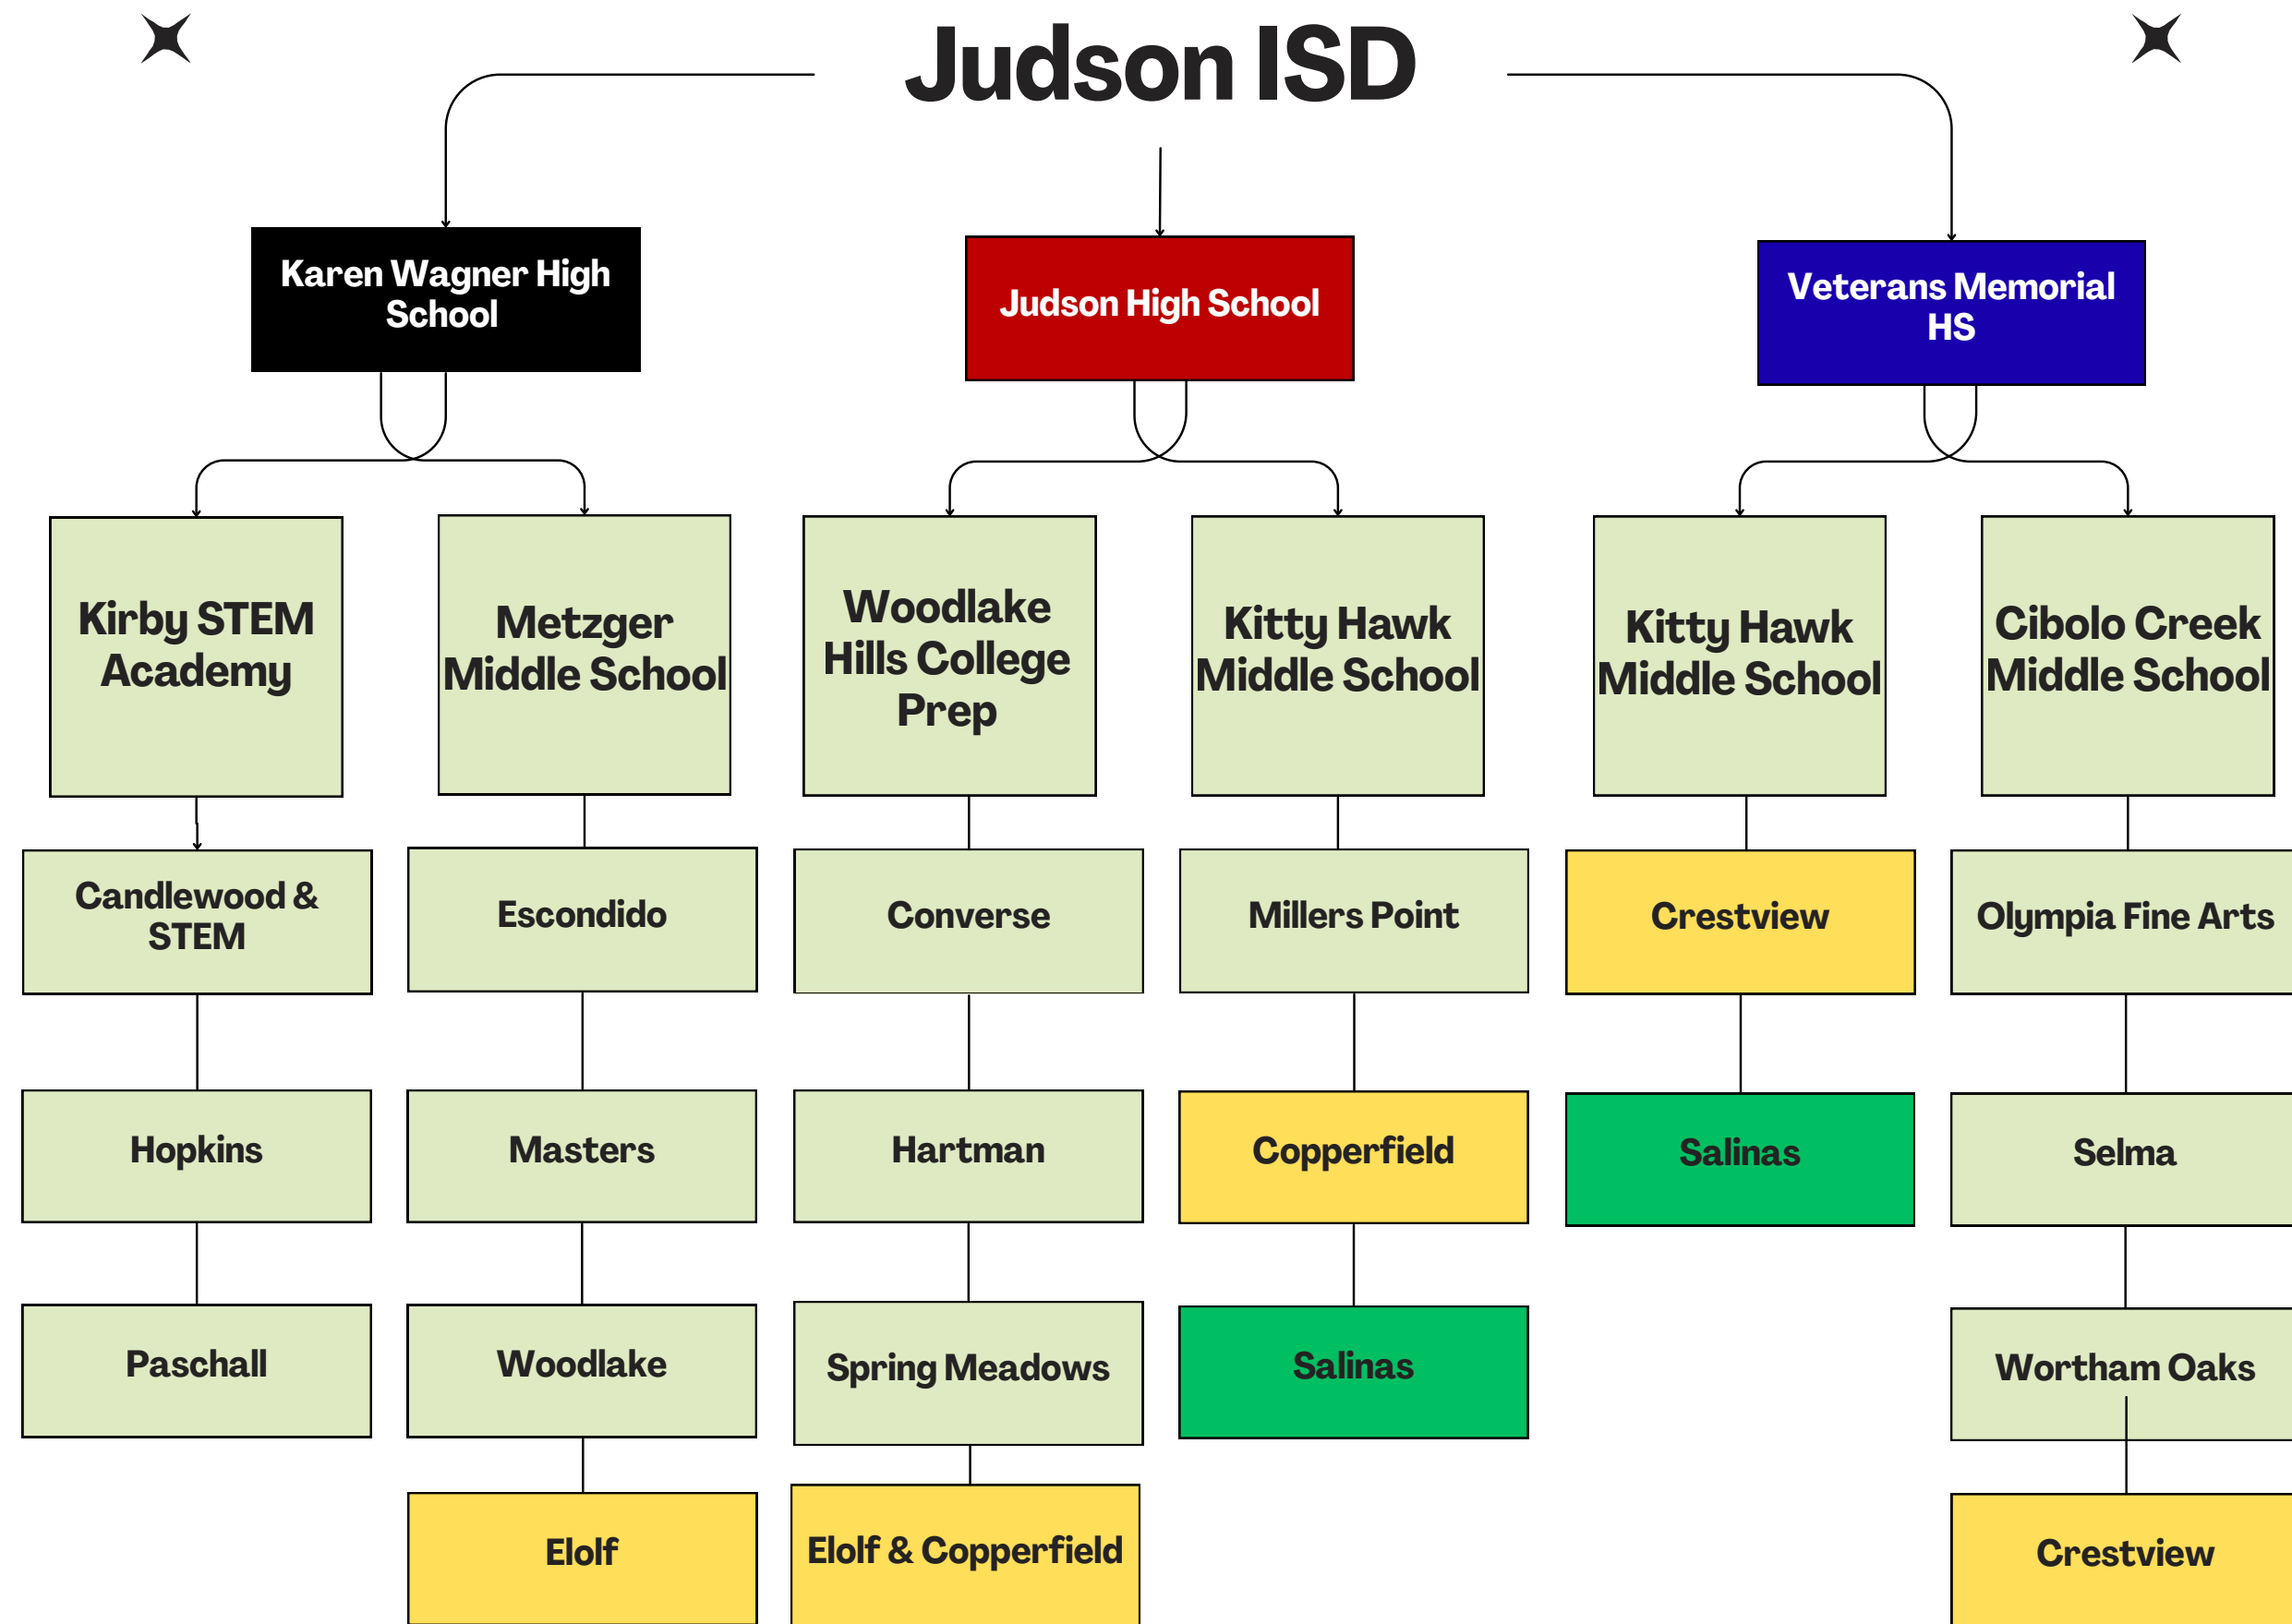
Judson ISD

Karen Wagner High School

Judson High School

Veterans Memorial HS

Kirby STEM Academy

Metzger Middle School

Woodlake Hills College Prep

Kitty Hawk Middle School

Kitty Hawk Middle School

Cibolo Creek Middle School

Candlewood & STEM

Escondido

Converse

Millers Point

Crestview

Olympia Fine Arts

Hopkins

Masters

Hartman

Copperfield

Salinas

Selma

Paschall

Woodlake

Spring Meadows

Salinas

Wortham Oaks

Elolf

Elolf & Copperfield

Crestview